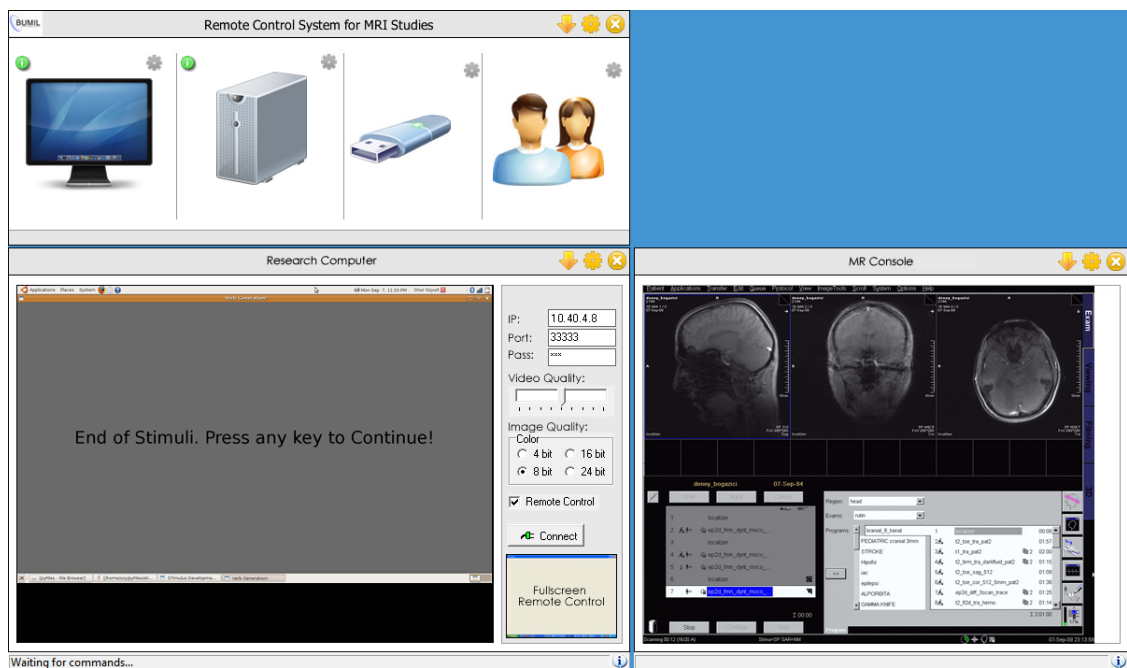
BUMIL

Remote Control System for MRI Studies

Research Computer

Applications Places System

Verb Generation

End of Stimuli. Press any key to Continue!

IP: 10.40.4.8
Port: 33333
Pass: ****

Video Quality:

Image Quality:
Color
4 bit
16 bit
8 bit
24 bit

Remote Control

Connect

Fullscreen Remote Control

MR Console

Patient Applications Transfer Edit Queue Protocol View ImageTools Scroll System Options Help

deney_bogazici

07-Sep-84

Exam

Region: head
Exams: rutin
Programs:
cranial_8_kanal
PEDIATRIC cranial 3mm
STROKE
Hipofiz
iac
epilepsi
ALPORBITA
GAMMA KNIFE

localizer
ep2d_fmri_dynt_moco_
localizer
ep2d_fmri_dynt_moco_
ep2d_fmri_dynt_moco_
localizer
ep2d_fmri_dynt_moco_

localizer
t2_tse_tra_pat2
t1_tra_pat2
t2_tirm_tra_darkfluid_pat2
t2_tse_sag_512
t2_tse_cor_512_3mm_pat2
ep2d_diff_3scan_trace
t2_fl2d_tra_hemo

Stop

Scanning 00:12 (6/20 A)

Stimuli+SP SAR+HM

07-Sep-09 23:13:56

Waiting for commands...